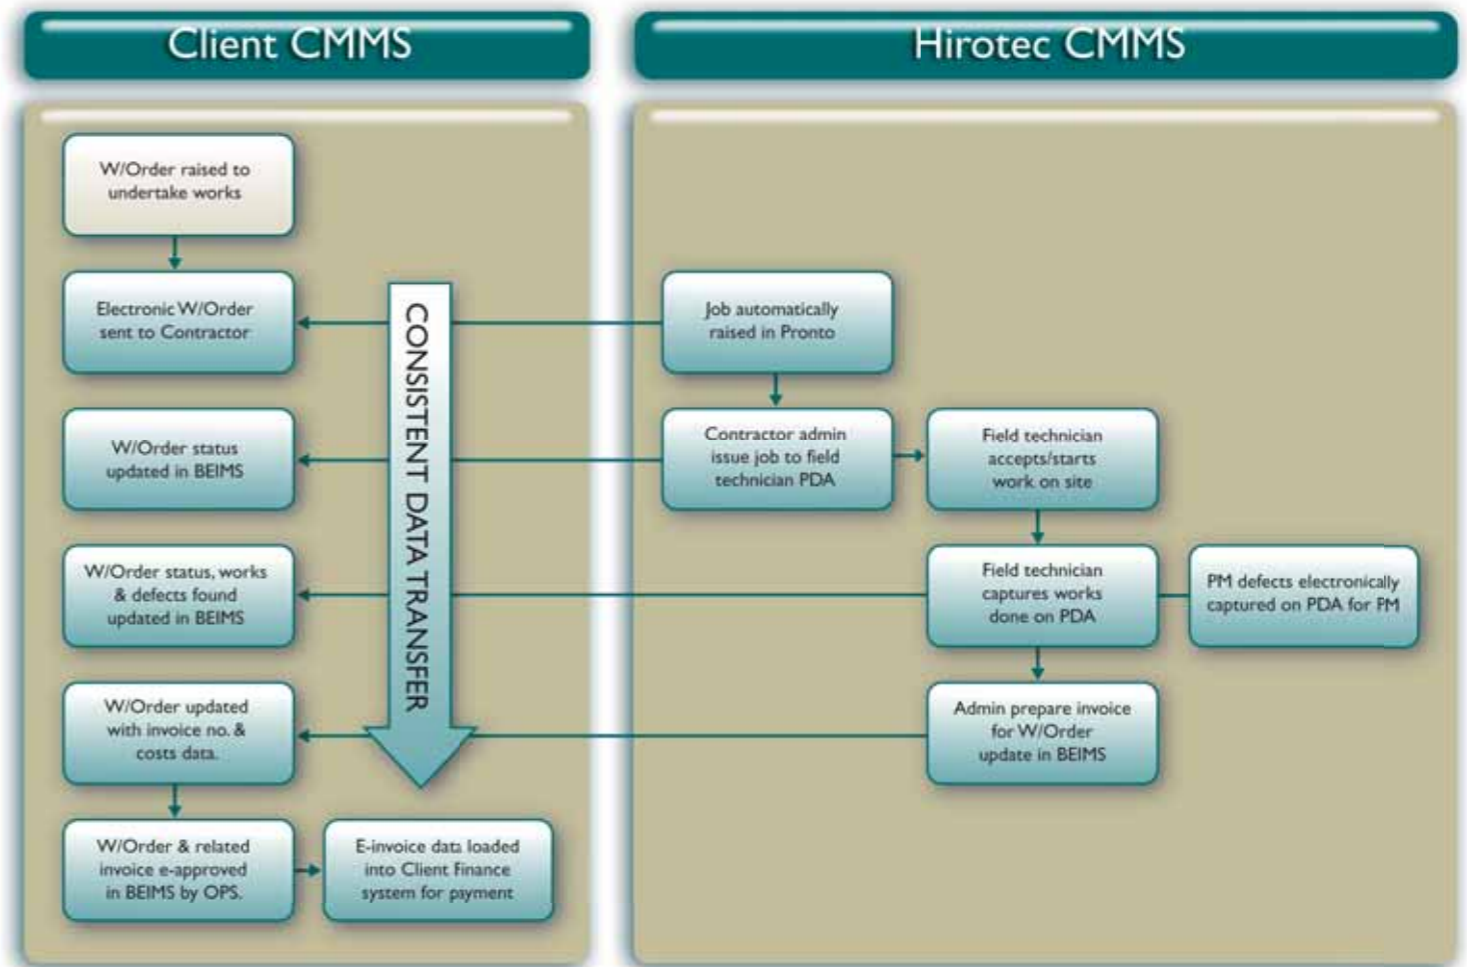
Client CMMS

Hirotec CMMS

W/Order raised to undertake works

Electronic W/Order sent to Contractor

W/Order status updated in BEIMS

W/Order status, works & defects found updated in BEIMS

W/Order updated with invoice no. & costs data.

W/Order & related invoice e-approved in BEIMS by OPS.

E-invoice data loaded into Client Finance system for payment

CONSISTENT DATA TRANSFER

Job automatically raised in Pronto

Contractor admin issue job to field technician PDA

Field technician accepts/starts work on site

Field technician captures works done on PDA

PM defects electronically captured on PDA for FM

Admin prepare invoice for W/Order update in BEIMS